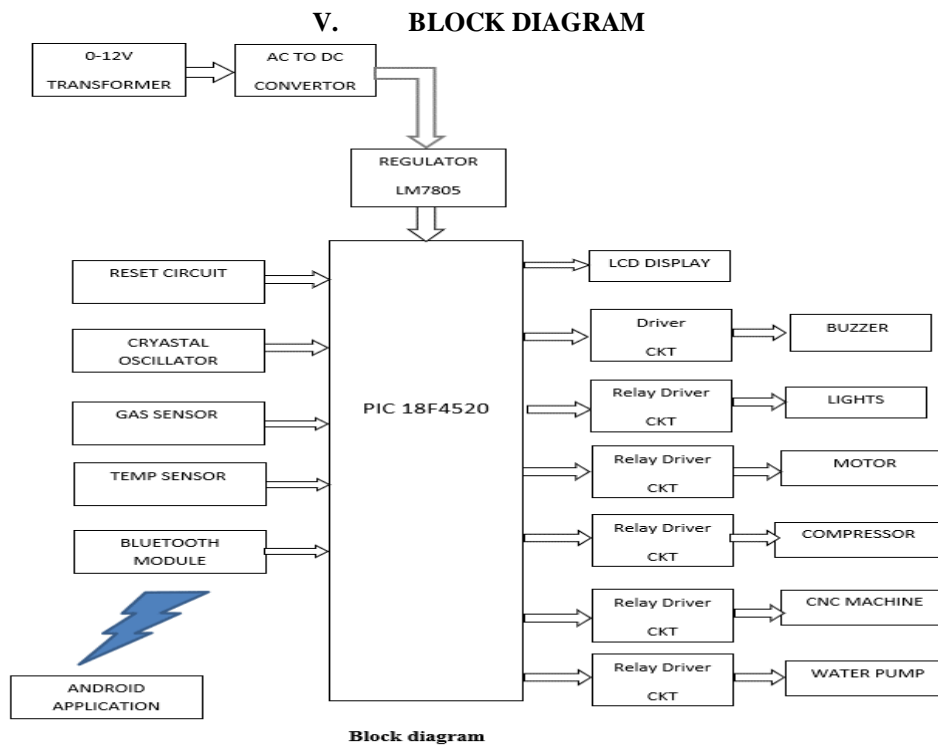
V. BLOCK DIAGRAM

0-12V TRANSFORMER

AC TO DC CONVERTOR

REGULATOR LM7805

RESET CIRCUIT

CRYASTAL OSCILLATOR

GAS SENSOR

TEMP SENSOR

BLUETOOTH MODULE

ANDROID APPLICATION

PIC 18F4520

LCD DISPLAY

Driver CKT

BUZZER

Relay Driver CKT

LIGHTS

Relay Driver CKT

MOTOR

Relay Driver CKT

COMPRESSOR

Relay Driver CKT

CNC MACHINE

Relay Driver CKT

WATER PUMP

Block diagram